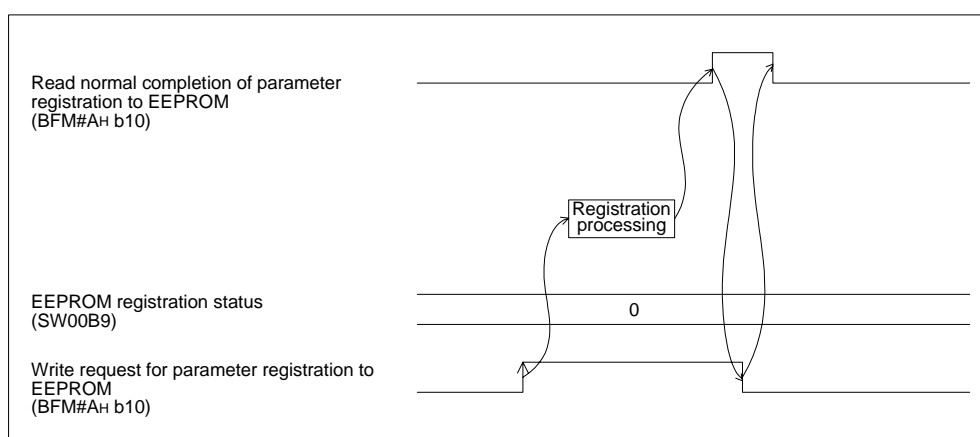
Read normal completion of parameter registration to EEPROM
(BFM#AH b10)

Registration processing

EEPROM registration status
(SW00B9)

0

Write request for parameter registration to EEPROM
(BFM#AH b10)